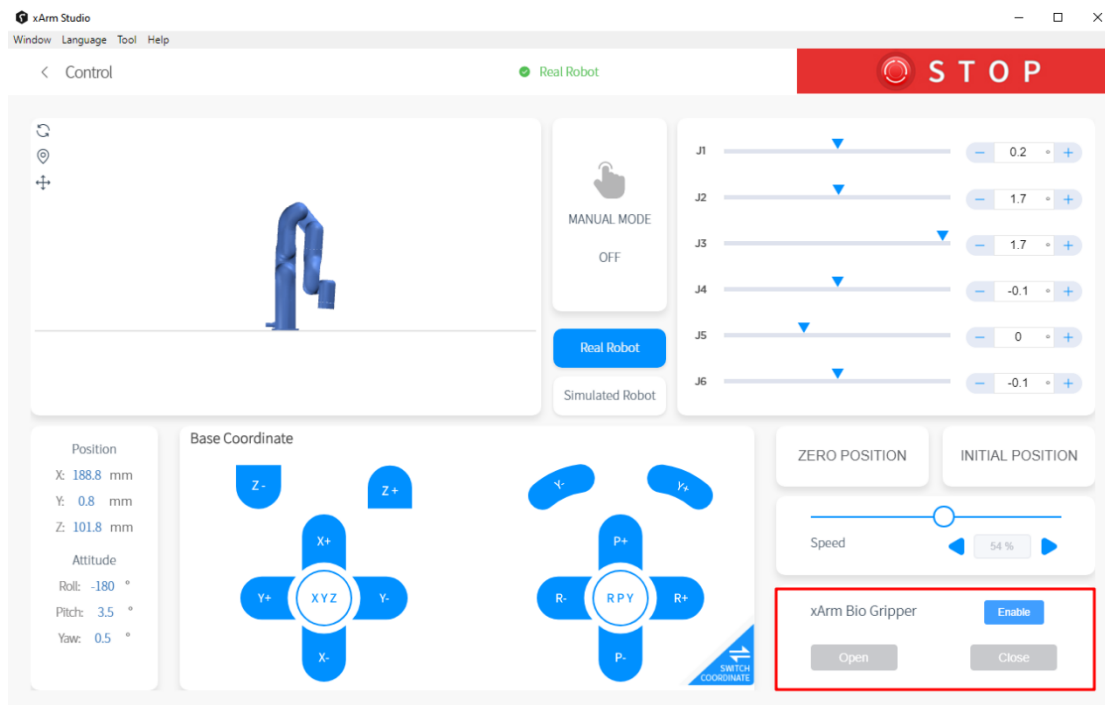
xArm Studio

Window Language Tool Help

Control

Real Robot

STOP

MANUAL MODE

OFF

Real Robot

Simulated Robot

| | | |
|---|---|---|
| J1 | − | 0.2 | + |
| J2 | − | 1.7 | + |
| J3 | − | 1.7 | + |
| J4 | − | -0.1 | + |
| J5 | − | 0 | + |
| J6 | − | -0.1 | + |

Position

X: 188.8 mm

Y: 0.8 mm

Z: 101.8 mm

Attitude

Roll: -180 °

Pitch: 3.5 °

Yaw: 0.5 °

Base Coordinate

Z -

Z +

X+

Y+

XYZ

Y-

X-

Y-

Y+

P+

R-

RPY

R+

P-

SWITCH COORDINATE

ZERO POSITION

INITIAL POSITION

Speed

54 %

xArm Bio Gripper

Enable

Open

Close